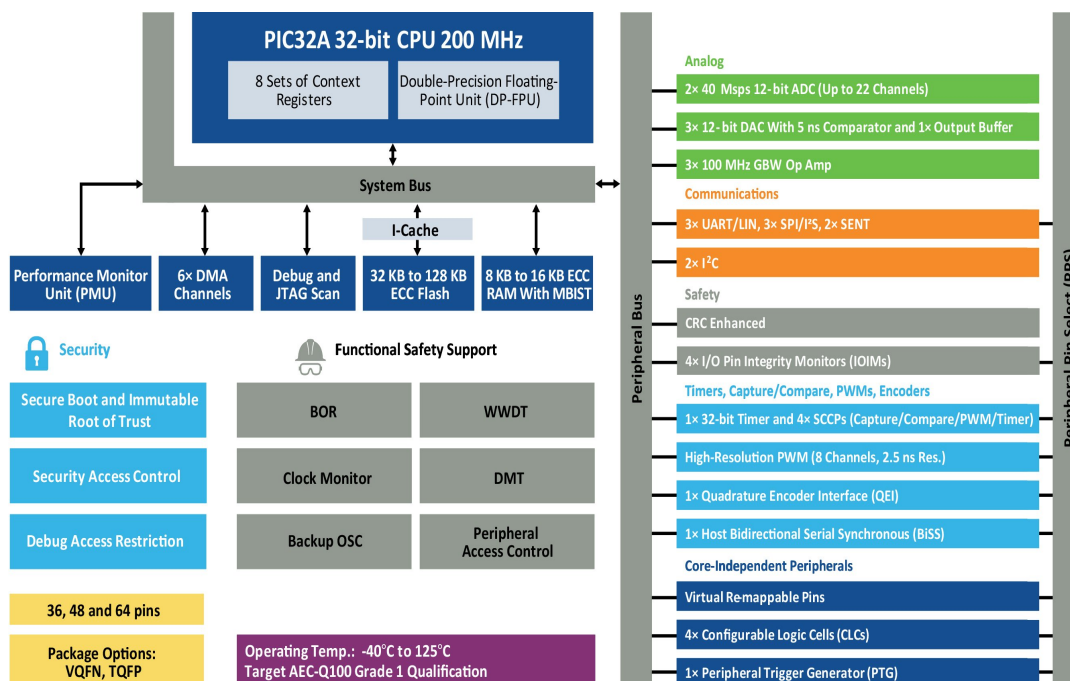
PIC32A 32-bit CPU 200 MHz

8 Sets of Context Registers

Double-Precision Floating-Point Unit (DP-FPU)

System Bus

I-Cache

Performance Monitor Unit (PMU)

6× DMA Channels

Debug and JTAG Scan

32 KB to 128 KB ECC Flash

8 KB to 16 KB ECC RAM With MBIST

Security

Secure Boot and Immutable Root of Trust

Security Access Control

Debug Access Restriction

Functional Safety Support

BOR

WWDT

Clock Monitor

DMT

Backup OSC

Peripheral Access Control

36, 48 and 64 pins

Package Options: VQFN, TQFP

Operating Temp.: -40°C to 125°C
Target AEC-Q100 Grade 1 Qualification

Peripheral Bus

Analog

2× 40 Msps 12-bit ADC (Up to 22 Channels)

3× 12- bit DAC With 5 ns Comparator and 1× Output Buffer

3× 100 MHz GBW Op Amp

Communications

3× UART/LIN, 3× SPI/I²S, 2× SENT

2× I²C

Safety

CRC Enhanced

4× I/O Pin Integrity Monitors (IOIMs)

Timers, Capture/Compare, PWMs, Encoders

1× 32-bit Timer and 4× SCCPs (Capture/Compare/PWM/Timer)

High-Resolution PWM (8 Channels, 2.5 ns Res.)

1× Quadrature Encoder Interface (QEI)

1× Host Bidirectional Serial Synchronous (BiSS)

Core-Independent Peripherals

Virtual Re-mappable Pins

4× Configurable Logic Cells (CLCs)

1× Peripheral Trigger Generator (PTG)

Peripheral Pin Select (PPS)